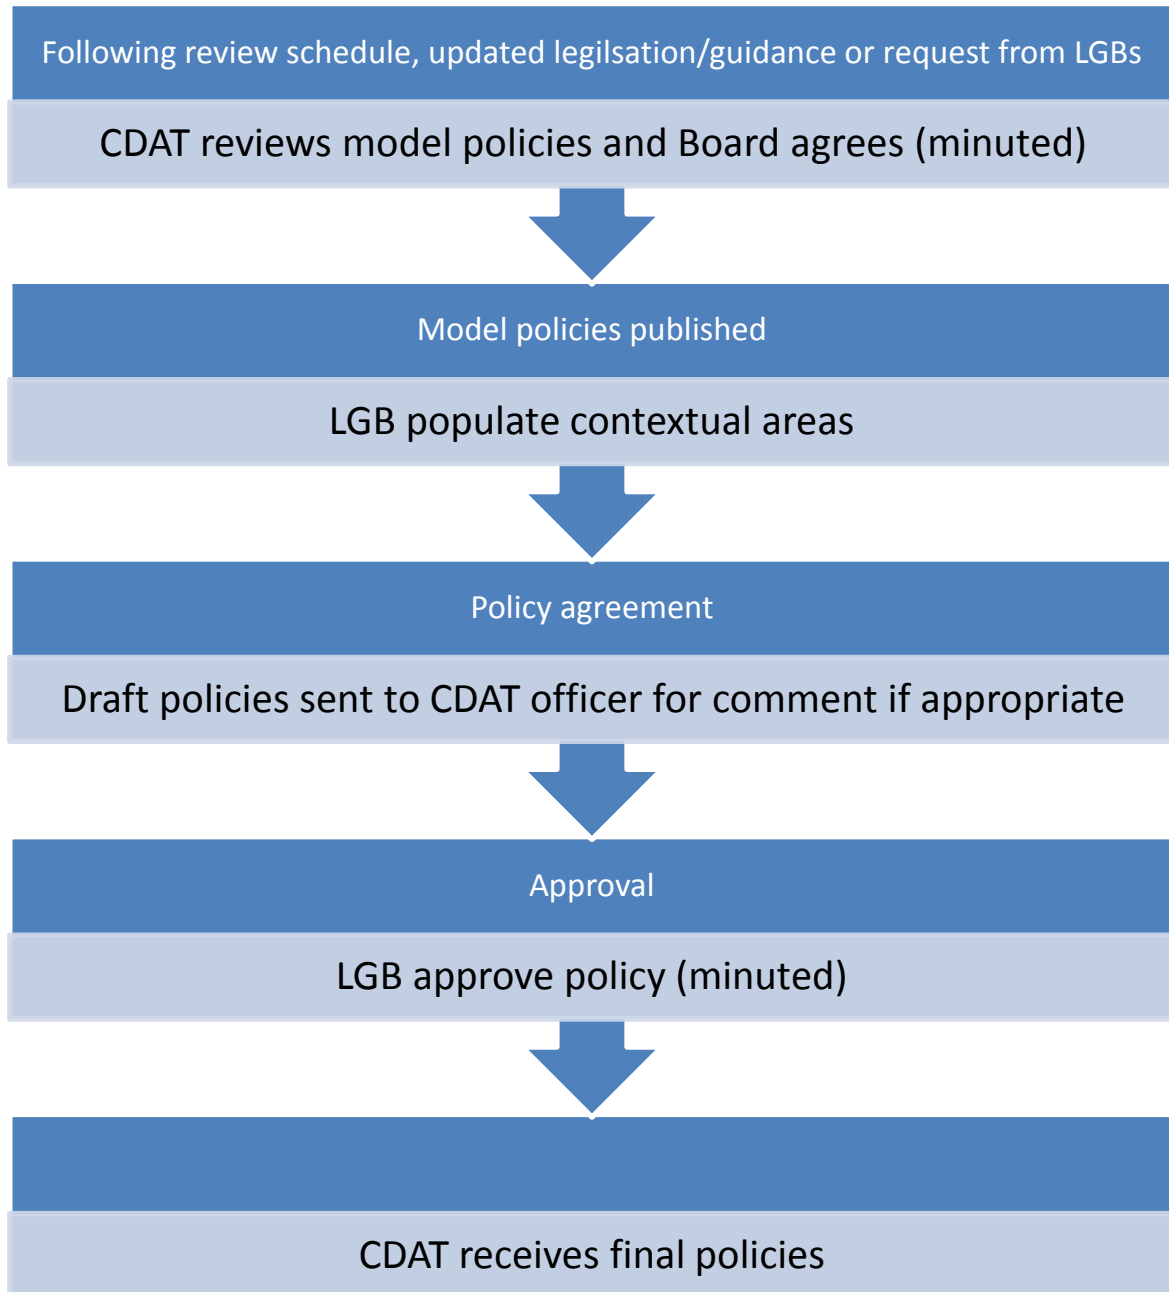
Following review schedule, updated legilsation/guidance or request from LGBs

CDAT reviews model policies and Board agrees (minuted)

Model policies published

LGB populate contextual areas

Policy agreement

Draft policies sent to CDAT officer for comment if appropriate

Approval

LGB approve policy (minuted)

CDAT receives final policies